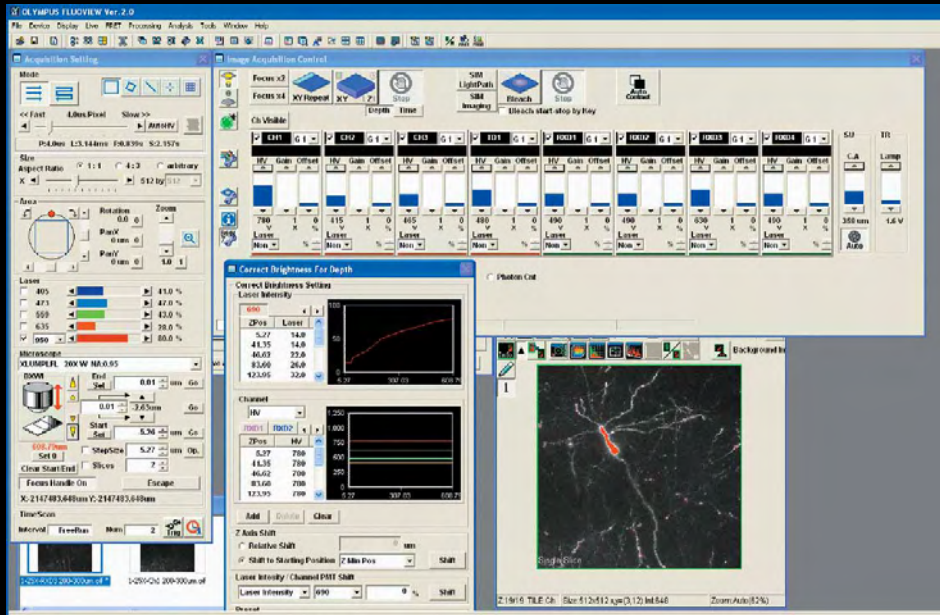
OLYMPUS FLUOVIEW Ver.2.0

File Device Display Live FRET Processing Analysis Tools Window Help

Acquisition Setting

Mode

<< Fast 4.0us/Pixel Slow >> AutoHV

Size
Aspect Ratio 1:1 4:3 arbitrary
512 by 512

Area
Rotation 0.0
PanX 0 um
PanY 0 um
Zoom 1.0

Laser
405 41.0 %
473 47.0 %
559 43.0 %
635 28.0 %
950 80.0 %

Microscope
XLUMPLFL 20X W NA:0.95

End Set 0.01 um Go
0.01 -3.65um
Start Set 5.36 um Go
Set 0
StepSize 5.27 um Op.
Clear Start/End Slices 2
Focus Handle On Escape
X:-2147483.648um Y:-2147483.648um

TimeScan
Interval FreeRun Num 2

Image Acquisition Control

Focus x2
Focus x4
XY Repeat
XY
Stop
Depth Time
SIM LightPath
SIM Imaging
Bleach
Stop
Bleach start-stop by Key
Auto Contrast

Ch Visible

| CH1 | CH2 | CH3 | ED1 | RXD1 | RXD2 | RXD3 | RXD4 |
|---|---|---|---|---|---|---|---|
| HV Gain Offset | HV Gain Offset | HV Gain Offset | HV Gain Offset | HV Gain Offset | HV Gain Offset | HV Gain Offset | HV Gain Offset |
| 700 1 0 | 415 1 0 | 465 1 0 | 480 1 0 | 490 1 0 | 490 1 0 | 630 1 0 | 490 1 0 |
| Laser Non | Laser Non | Laser Non | Laser Non | Laser Non | Laser Non | Laser Non | Laser Non |

SD C.A. 300 um
TD Lamp 1.6 V
Auto

Photon Cnt

Correct Brightness For Depth
Correct Brightness Setting
Laser Intensity
690

| ZPos | Laser |
|---|---|
| 5.27 | 14.0 |
| 41.35 | 14.0 |
| 46.62 | 22.0 |
| 83.60 | 26.0 |
| 123.95 | 26.0 |

Channel
HV
RXD1 RXD2

| ZPos | HV |
|---|---|
| 5.27 | 700 |
| 41.35 | 700 |
| 46.62 | 700 |
| 83.60 | 700 |
| 123.95 | 700 |

Add Delete Clear

Z Axis Shift
Relative Shift um
Shift to Starting Position Z Min Pos Shift

Laser Intensity / Channel PMT Shift
Laser Intensity 690 0 % Shift

Background

Single Slice

Z:1/16 TILE:Ch Size:512x512 x,y=(3,12) Int:640 Zoom:Auto(62%)